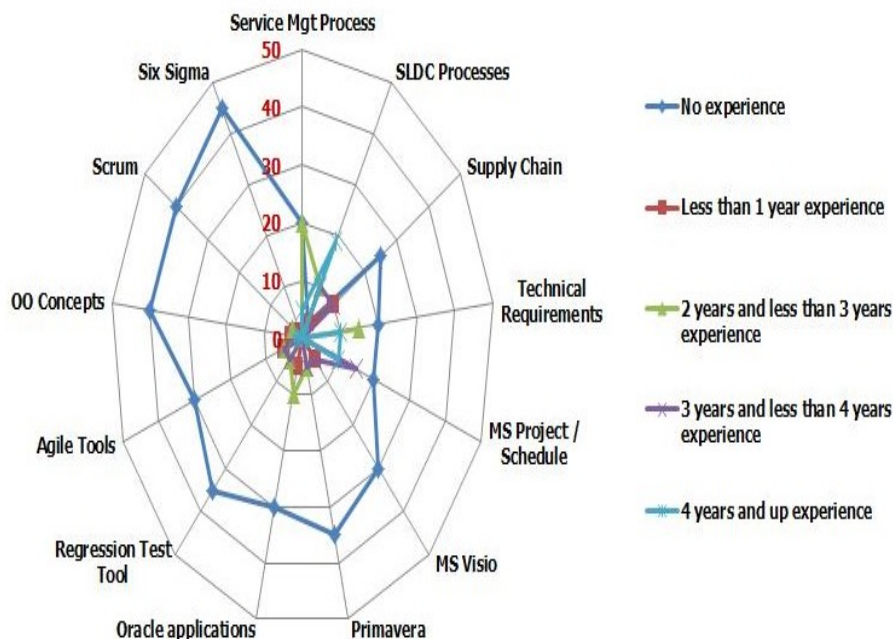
Service Mgt Process

50

40

30

20

10

0

SLDC Processes

Supply Chain

Technical Requirements

MS Project / Schedule

MS Visio

Primavera

Oracle applications

Regression Test Tool

Agile Tools

OO Concepts

Scrum

Six Sigma

No experience

Less than 1 year experience

2 years and less than 3 years experience

3 years and less than 4 years experience

4 years and up experience